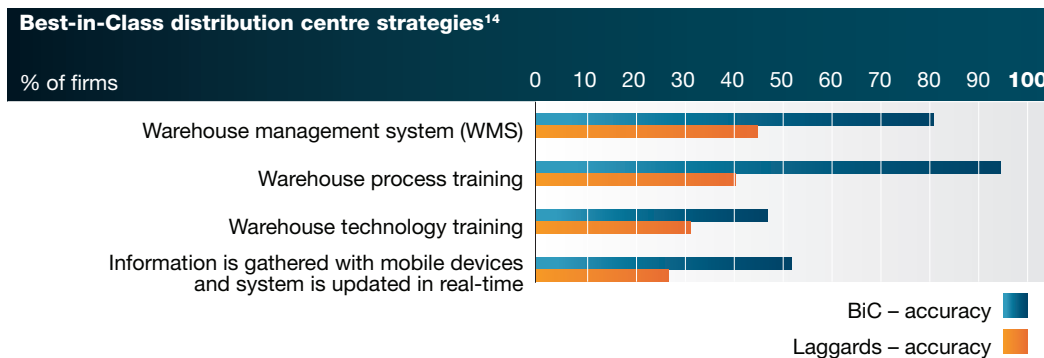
Best-in-Class distribution centre strategies$^{14}$

% of firms

0 10 20 30 40 50 60 70 80 90 100

Warehouse management system (WMS)

Warehouse process training

Warehouse technology training

Information is gathered with mobile devices and system is updated in real-time

BiC – accuracy

Laggards – accuracy